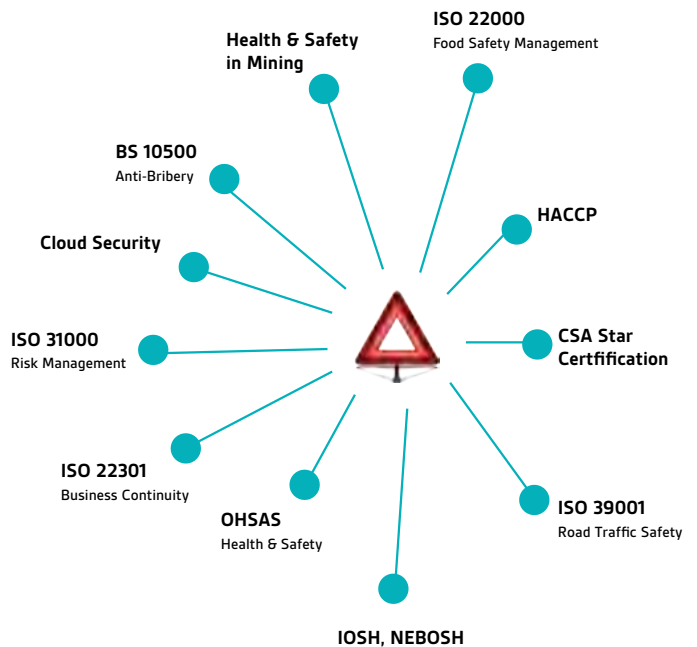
Health & Safety in Mining

ISO 22000
Food Safety Management

BS 10500
Anti-Bribery

HACCP

Cloud Security

ISO 31000
Risk Management

CSA Star Certfification

ISO 22301
Business Continuity

OHSAS
Health & Safety

ISO 39001
Road Traffic Safety

IOSH, NEBOSH